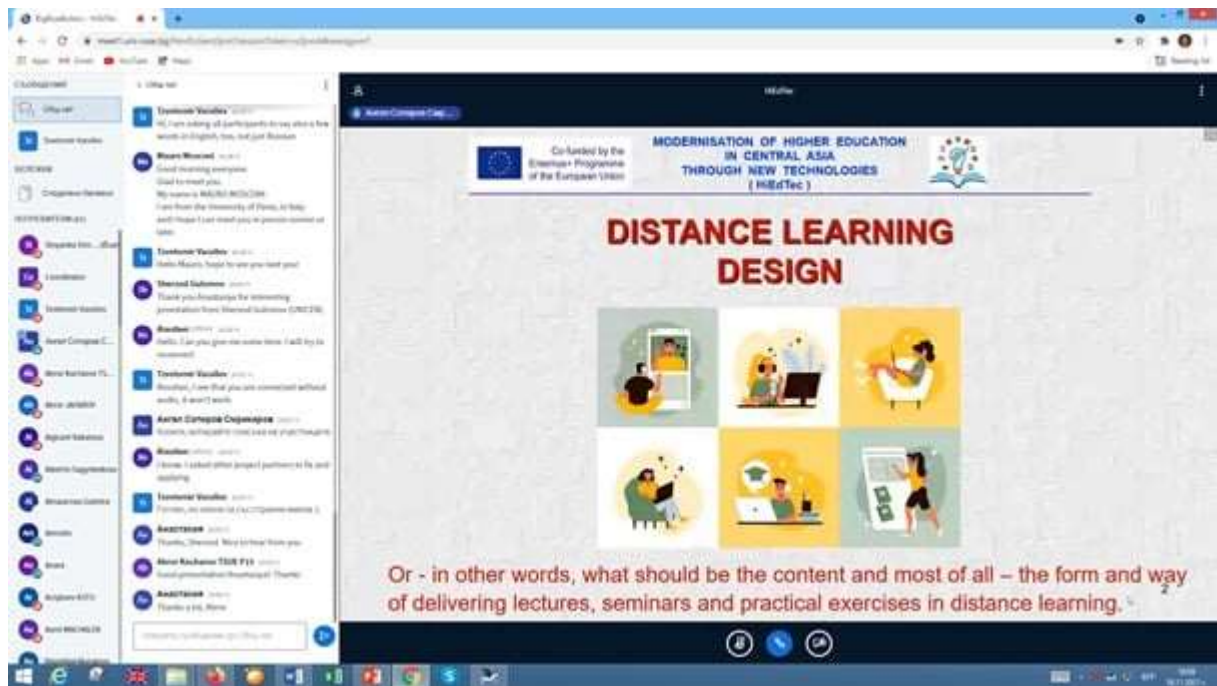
Co-funded by the Erasmus+ Programme of the European Union

MODERNISATION OF HIGHER EDUCATION IN CENTRAL ASIA THROUGH NEW TECHNOLOGIES ( HiEdTec )

DISTANCE LEARNING DESIGN

Or - in other words, what should be the content and most of all – the form and way of delivering lectures, seminars and practical exercises in distance learning.

2

HiEdTec

Tsvetomir Vassilev
Hi, I am asking all participants to say also a few words in English, too, not just Russian

Mauro Mosconi
Good morning everyone
Glad to meet you
My name is MAURO MOSCONI
I am from the University of Pavia, in Italy
and I hope I can meet you in person sooner or later.

Tsvetomir Vassilev
Hello Mauro, hope to see you next year

Sherzod Sulaimov
Thank you Anastasiya for interesting presentation from Sherzod Sulaimov (UNICEN)

Tsvetomir Vassilev

Anastasiya
Thanks, Sherzod. Nice to hear from you

Anastasiya
Thanks a lot, Mere